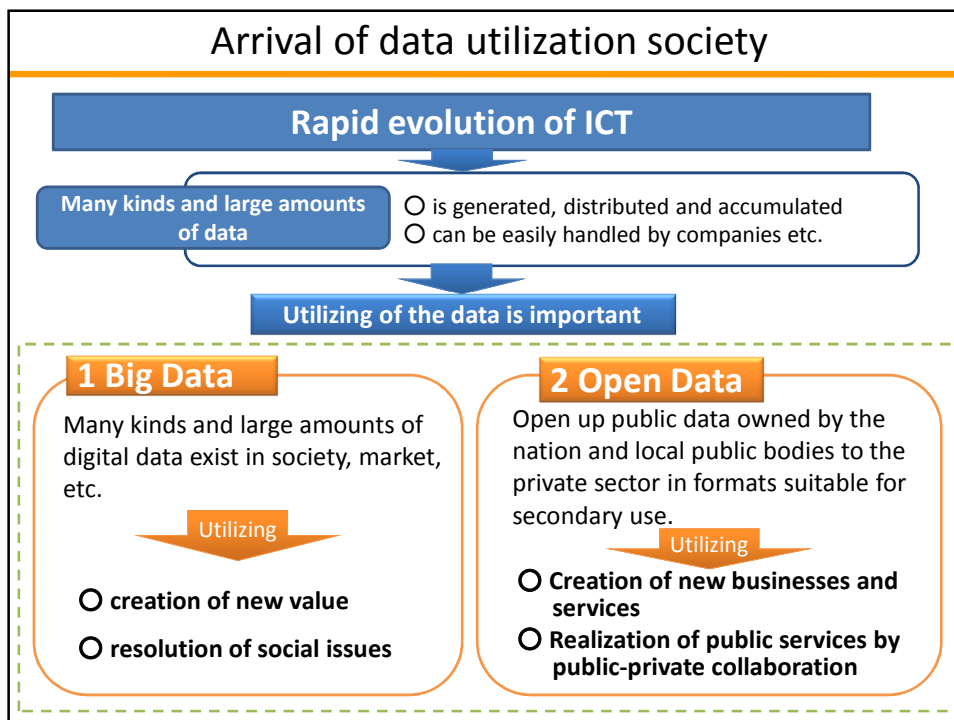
Arrival of data utilization society

Rapid evolution of ICT

Many kinds and large amounts of data

○ is generated, distributed and accumulated
○ can be easily handled by companies etc.

Utilizing of the data is important

1 Big Data

Many kinds and large amounts of digital data exist in society, market, etc.

Utilizing

○ creation of new value

○ resolution of social issues

2 Open Data

Open up public data owned by the nation and local public bodies to the private sector in formats suitable for secondary use.

Utilizing

○ Creation of new businesses and services

○ Realization of public services by public-private collaboration